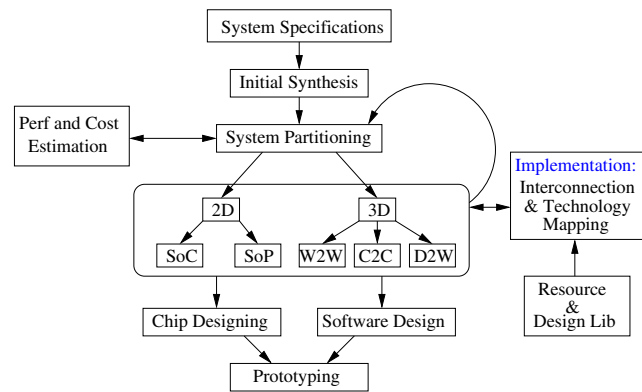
System Specifications

Initial Synthesis

Perf and Cost Estimation

System Partitioning

2D

3D

SoC

SoP

W2W

C2C

D2W

Implementation: Interconnection & Technology Mapping

Resource & Design Lib

Chip Designing

Software Design

Prototyping